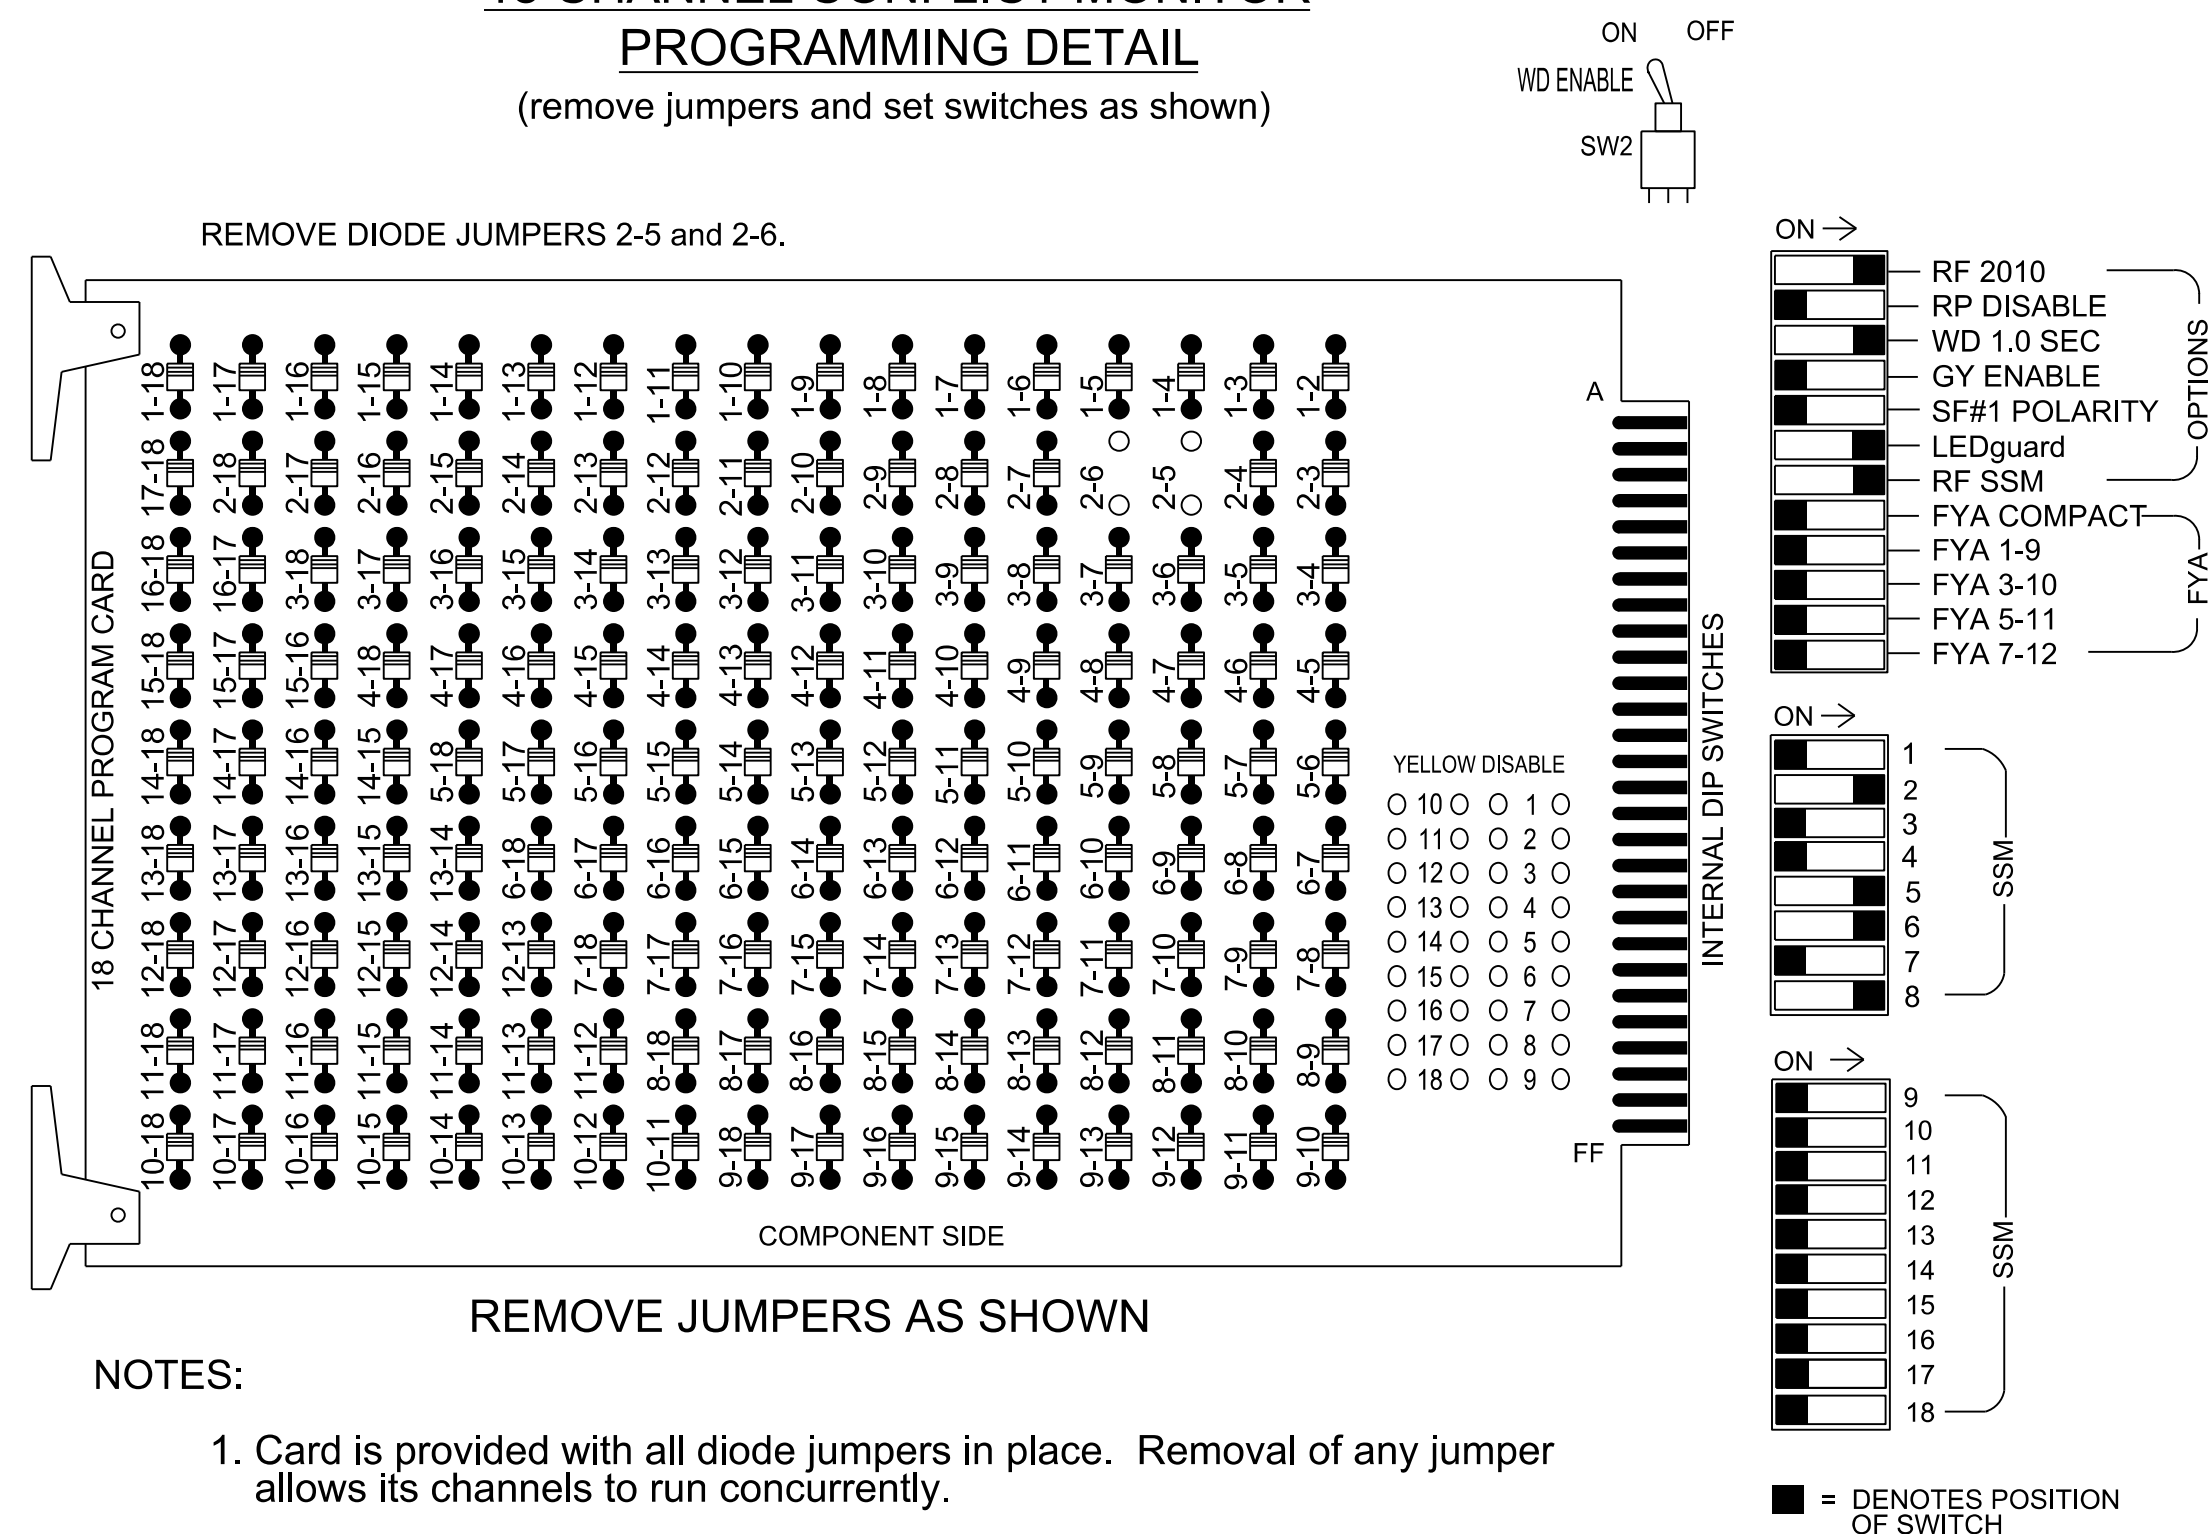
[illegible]
PROGRAMMING DETAIL
(remove jumpers and set switches as shown)

ON OFF
WD ENABLE
SW2

REMOVE DIODE JUMPERS 2-5 and 2-6.

18 CHANNEL PROGRAM CARD

1-18 1-17 1-16 1-15 1-14 1-13 1-12 1-11 1-10 1-9 1-8 1-7 1-6 1-5 1-4 1-3 1-2
17-18 2-18 2-17 2-16 2-15 2-14 2-13 2-12 2-11 2-10 2-9 2-8 2-7 2-6 2-5 2-4 2-3
16-18 16-17 3-18 3-17 3-16 3-15 3-14 3-13 3-12 3-11 3-10 3-9 3-8 3-7 3-6 3-5 3-4
15-18 15-17 15-16 4-18 4-17 4-16 4-15 4-14 4-13 4-12 4-11 4-10 4-9 4-8 4-7 4-6 4-5
14-18 14-17 14-16 14-15 5-18 5-17 5-16 5-15 5-14 5-13 5-12 5-11 5-10 5-9 5-8 5-7 5-6
13-18 13-17 13-16 13-15 13-14 6-18 6-17 6-16 6-15 6-14 6-13 6-12 6-11 6-10 6-9 6-8 6-7
12-18 12-17 12-16 12-15 12-14 12-13 7-18 7-17 7-16 7-15 7-14 7-13 7-12 7-11 7-10 7-9 7-8
11-18 11-17 11-16 11-15 11-14 11-13 11-12 8-18 8-17 8-16 8-15 8-14 8-13 8-12 8-11 8-10 8-9
10-18 10-17 10-16 10-15 10-14 10-13 10-12 10-11 9-18 9-17 9-16 9-15 9-14 9-13 9-12 9-11 9-10

YELLOW DISABLE
10 1
11 2
12 3
13 4
14 5
15 6
16 7
17 8
18 9

A
FF
INTERNAL DIP SWITCHES
COMPONENT SIDE

ON →
RF 2010
RP DISABLE
WD 1.0 SEC
GY ENABLE
SF#1 POLARITY
LEDguard
RF SSM
OPTIONS
FYA COMPACT
FYA 1-9
FYA 3-10
FYA 5-11
FYA 7-12
FYA

ON →
1
2
3
4
5
6
7
8
SSM

ON →
9
10
11
12
13
14
15
16
17
18
SSM

REMOVE JUMPERS AS SHOWN

NOTES:

1. Card is provided with all diode jumpers in place. Removal of any jumper allows its channels to run concurrently.

= DENOTES POSITION OF SWITCH